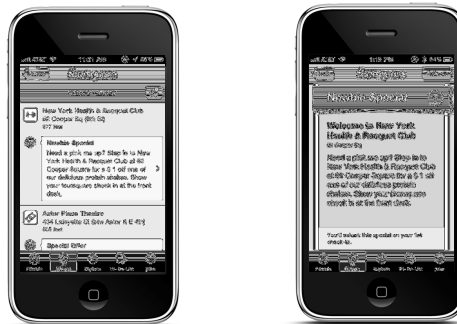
11:21 PM

Specials

New York Health & Racquet Club
60 Cooper Sq (6th St)
377 feet

Newbie Special
Need a pick me up? Stop in to New York Health & Racquet Club at 60 Cooper Square for a $1 off one of our delicious protein shakes. Show your foursquare check in at the front desk.

Astor Place Theatre
434 Lafayette St (btwn Astor & E 4th)
505 feet

Special Offer

Friends Specials Explore To-Do List Me

11:18 PM

Specials

Newbie Special

Welcome to New York Health & Racquet Club
60 Cooper Sq

Need a pick me up? Stop in to New York Health & Racquet Club at 60 Cooper Square for a $1 off one of our delicious protein shakes. Show your foursquare check in at the front desk.

You'll unlock this special on your 1st check-in.

Friends Specials Explore To-Do List Me